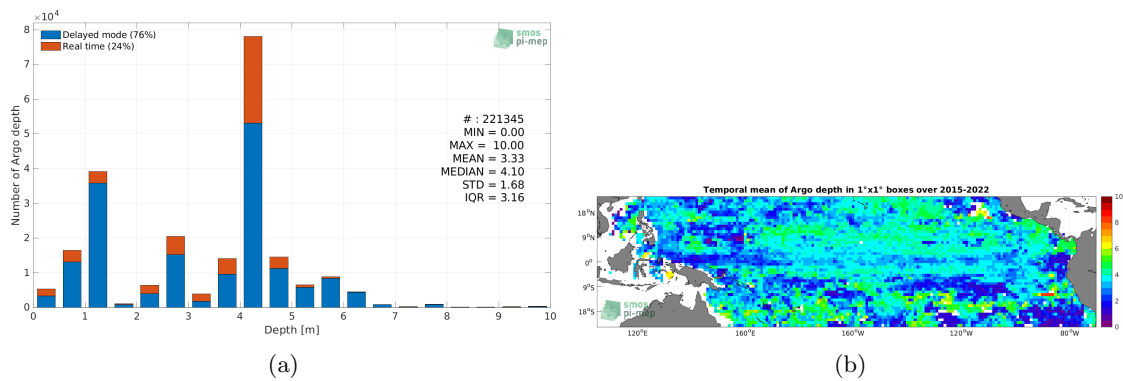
$\times10^4$
8
7
6
5
4
3
2
1
0
Number of Argo depth
Delayed mode (76%)
Real time (24%)
smos pi-mep
# : 221345
MIN = 0.00
MAX = 10.00
MEAN = 3.33
MEDIAN = 4.10
STD = 1.68
IQR = 3.16
0 1 2 3 4 5 6 7 8 9 10
Depth [m]

(a)

Temporal mean of Argo depth in 1°x1° boxes over 2015-2022
18°N
9°N
0°
9°S
18°S
120°E 160°E 160°W 120°W 80°W
smos pi-mep
10
8
6
4
2
0

(b)